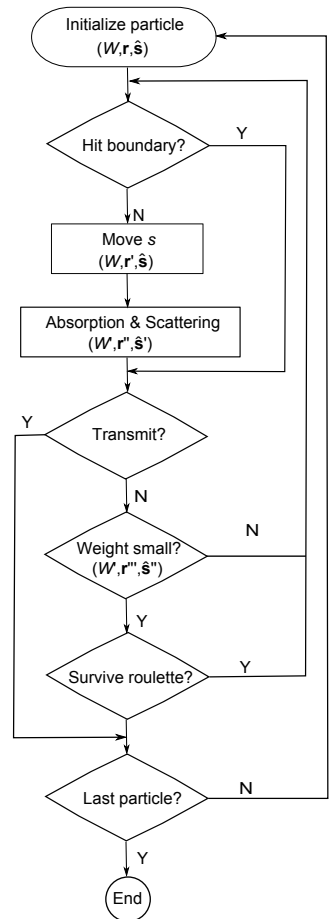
Initialize particle
($W$,$\mathbf{r}$,$\hat{\mathbf{s}}$)

Hit boundary?

Y

N

Move $s$
($W$,$\mathbf{r}'$,$\hat{\mathbf{s}}$)

Absorption & Scattering
($W'$,$\mathbf{r}''$,$\hat{\mathbf{s}}'$)

Y

Transmit?

N

Weight small?
($W'$,$\mathbf{r}'''$,$\hat{\mathbf{s}}''$)

N

Y

Survive roulette?

Y

Last particle?

N

Y

End